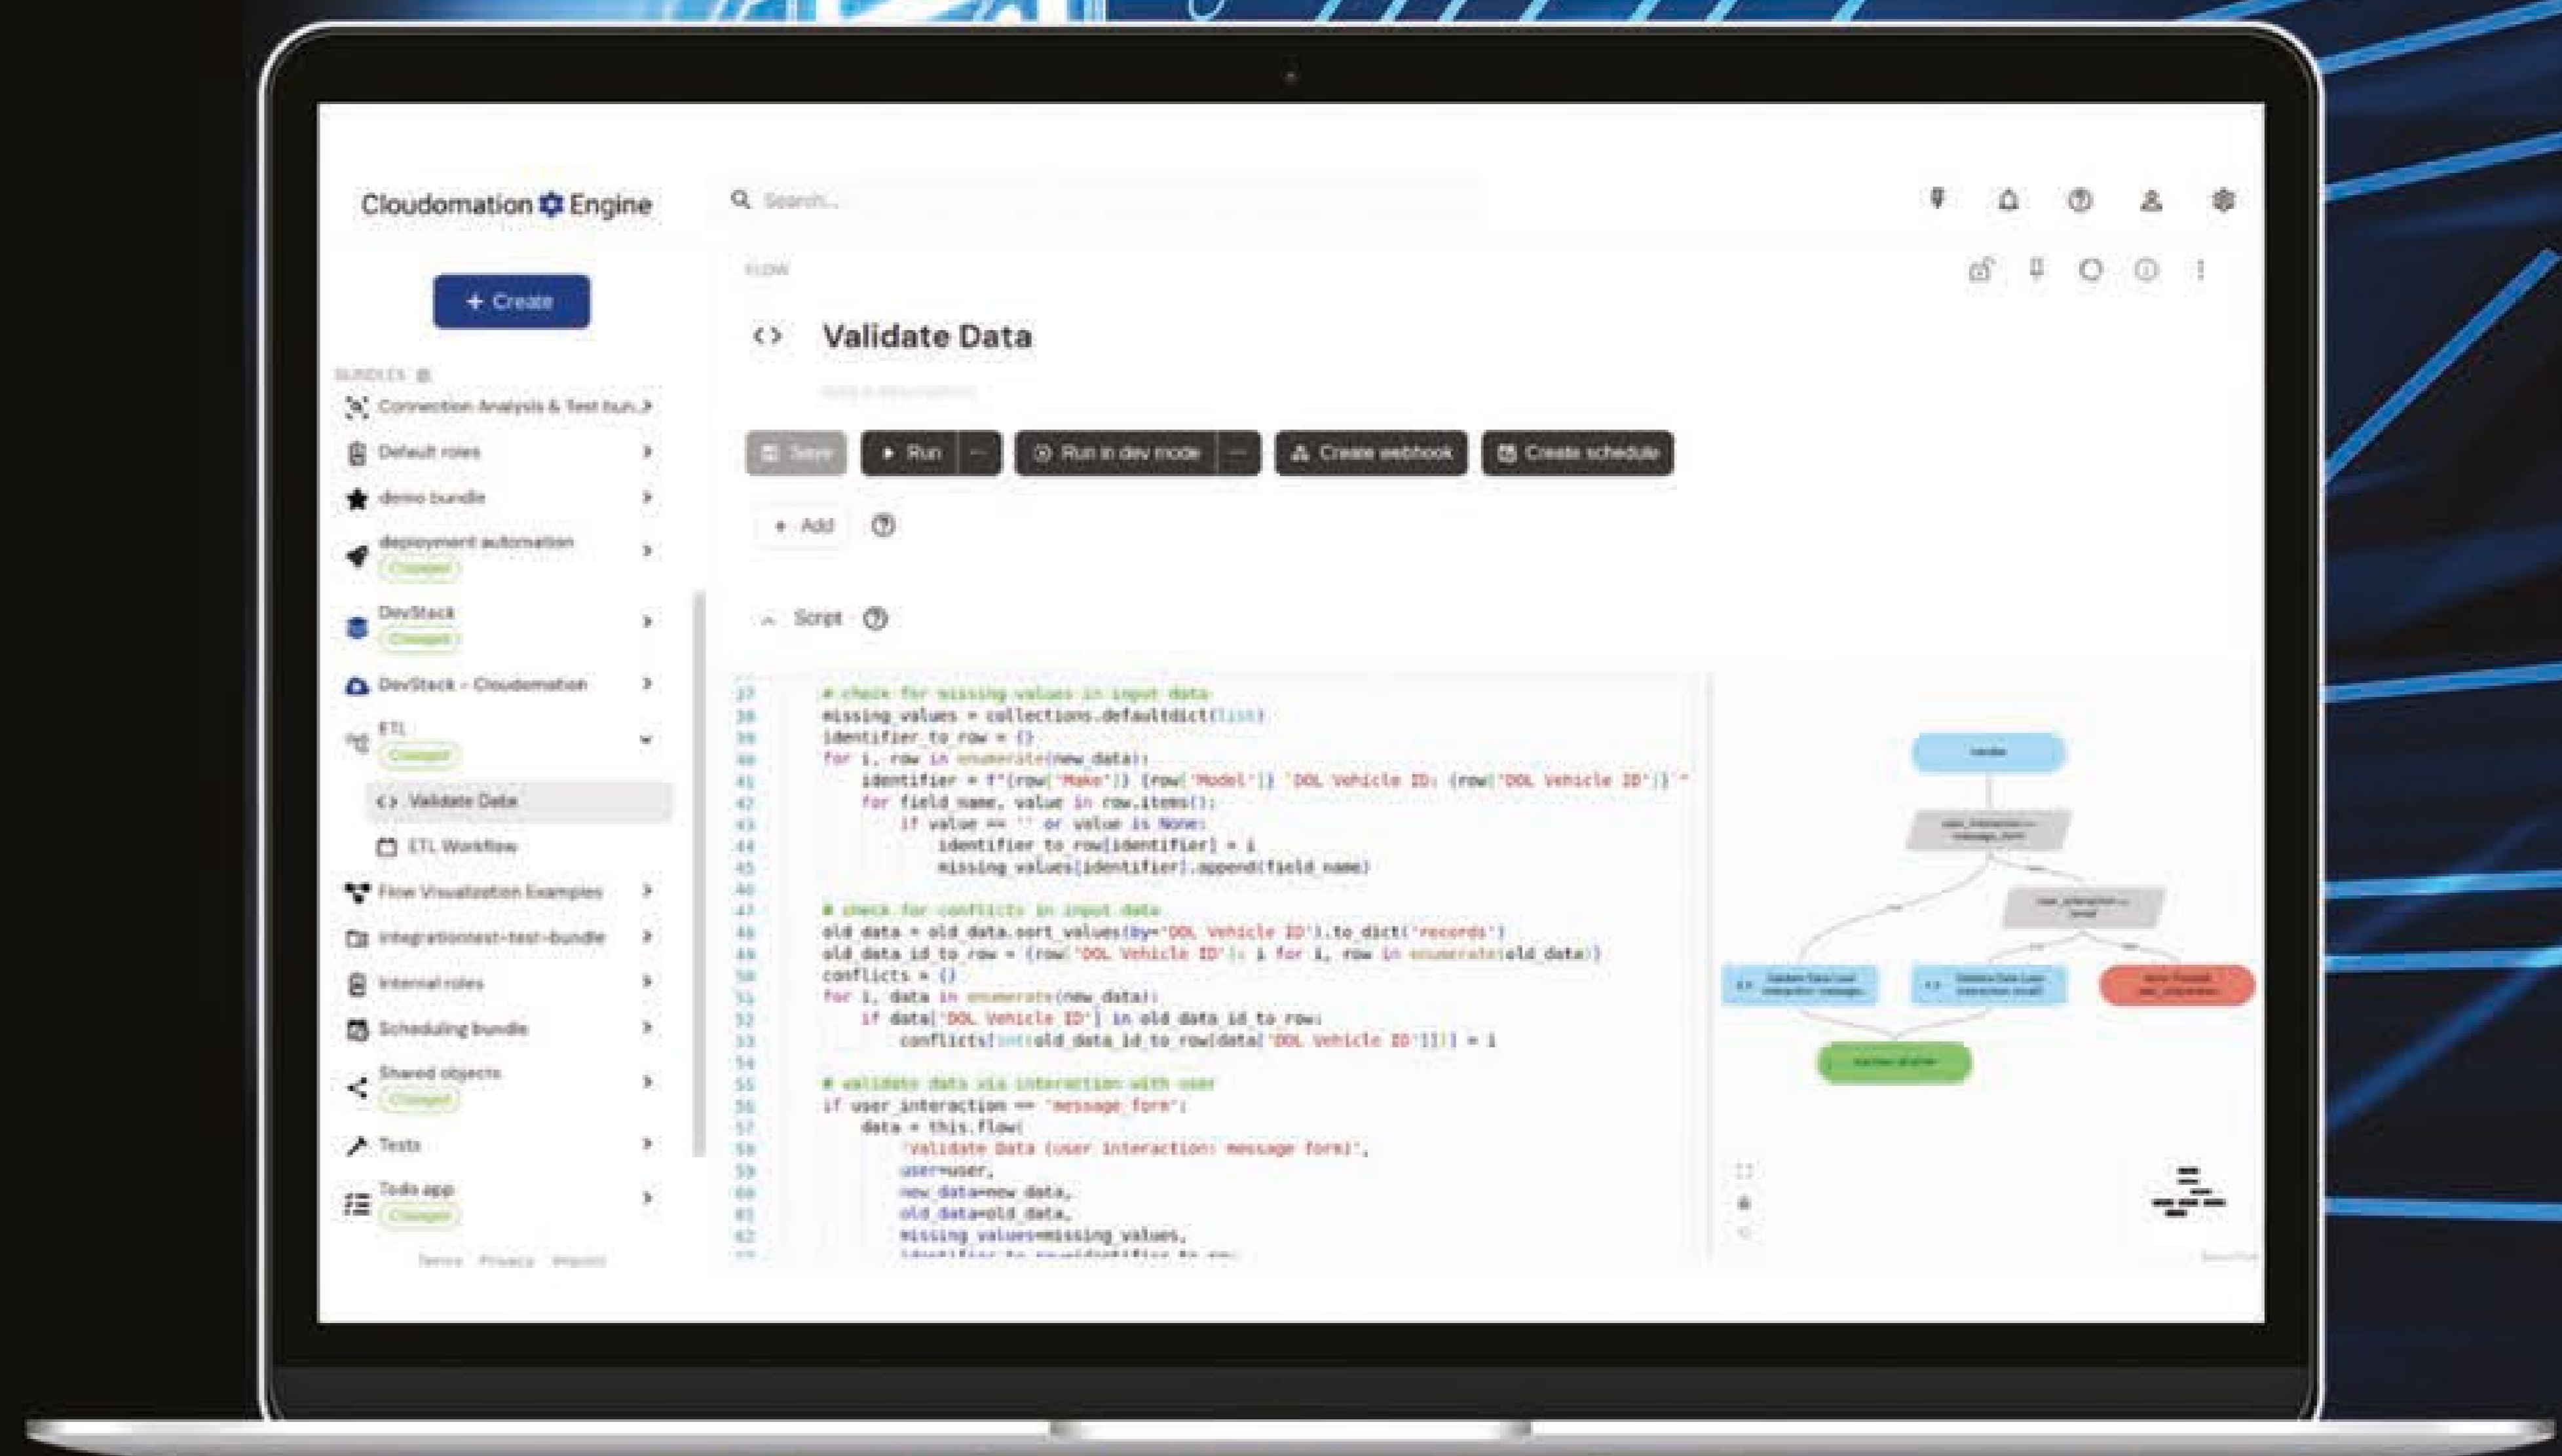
Cloudomation Engine

Search...

+ Create

FLOW

Validate Data

BUNDLES

Connection Analysis & Test bun...

Default roles

demo bundle

deployment automation
Changed

DevStack
Changed

DevStack - Cloudomation

ETL
Changed

Validate Data

ETL Workflow

Flow Visualization Examples

integrationtest-test-bundle

Internal roles

Scheduling bundle

Shared objects
Changed

Tests

Todo app
Changed

Terms Privacy Imprint

Save Run Run in dev mode Create webhook Create schedule

+ Add

Script

37 # check for missing values in input data
38 missing_values = collections.defaultdict(list)
39 identifier_to_row = {}
40 for i, row in enumerate(new_data):
41 identifier = f"{row['Make']} {row['Model']} 'DOL Vehicle ID: {row['DOL Vehicle ID']}'"
42 for field_name, value in row.items():
43 if value == '' or value is None:
44 identifier_to_row[identifier] = i
45 missing_values[identifier].append(field_name)
46
47 # check for conflicts in input data
48 old_data = old_data.sort_values(by='DOL Vehicle ID').to_dict('records')
49 old_data_id_to_row = {row['DOL Vehicle ID']: i for i, row in enumerate(old_data)}
50 conflicts = {}
51 for i, data in enumerate(new_data):
52 if data['DOL Vehicle ID'] in old_data_id_to_row:
53 conflicts[int(old_data_id_to_row[data['DOL Vehicle ID']])] = i
54
55 # validate data via interaction with user
56 if user_interaction == 'message_form':
57 data = this.flow(
58 'Validate Data (user interaction: message form)',
59 user=user,
60 new_data=new_data,
61 old_data=old_data,
62 missing_values=missing_values,
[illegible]